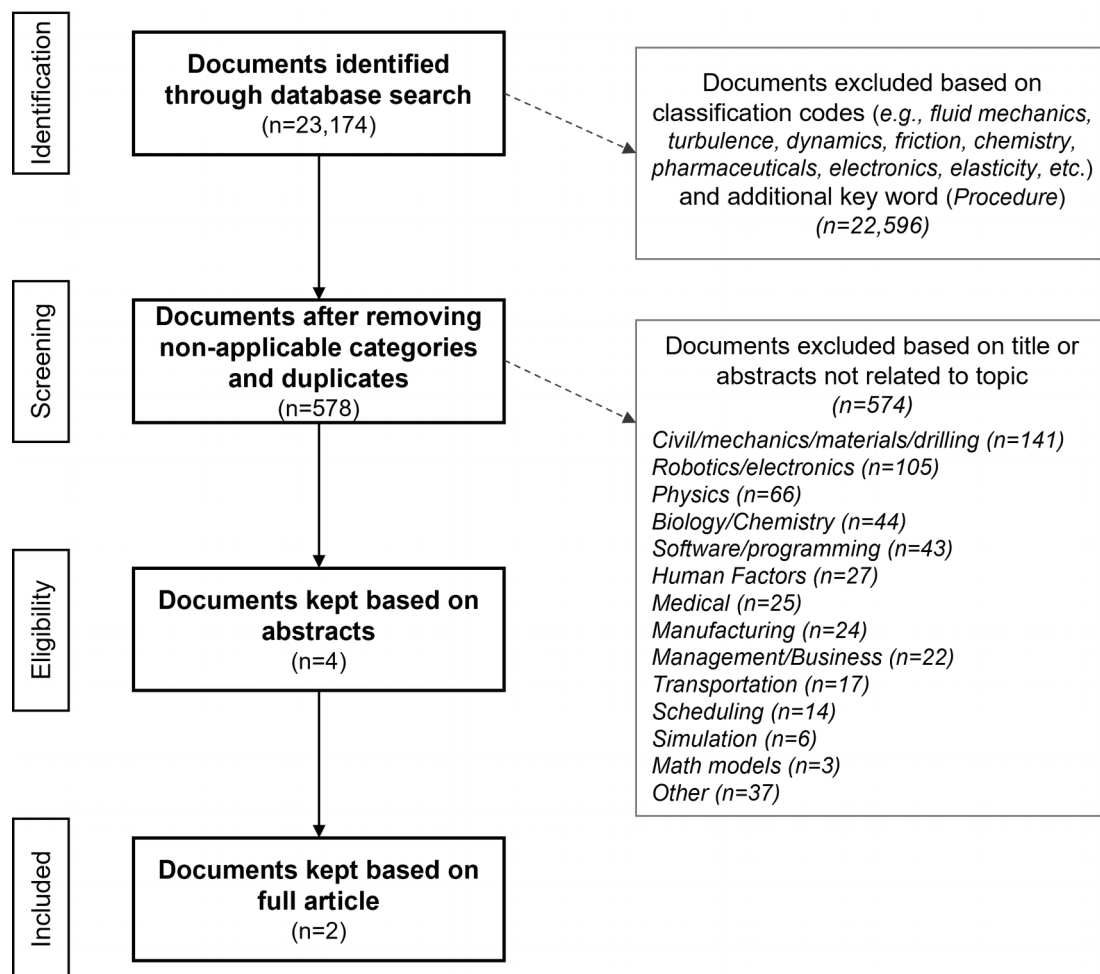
Identification

Documents identified through database search
(n=23,174)

Documents excluded based on classification codes (e.g., fluid mechanics, turbulence, dynamics, friction, chemistry, pharmaceuticals, electronics, elasticity, etc.) and additional key word (Procedure)
(n=22,596)

Screening

Documents after removing non-applicable categories and duplicates
(n=578)

Documents excluded based on title or abstracts not related to topic
(n=574)
Civil/mechanics/materials/drilling (n=141)
Robotics/electronics (n=105)
Physics (n=66)
Biology/Chemistry (n=44)
Software/programming (n=43)
Human Factors (n=27)
Medical (n=25)
Manufacturing (n=24)
Management/Business (n=22)
Transportation (n=17)
Scheduling (n=14)
Simulation (n=6)
Math models (n=3)
Other (n=37)

Eligibility

Documents kept based on abstracts
(n=4)

Included

Documents kept based on full article
(n=2)